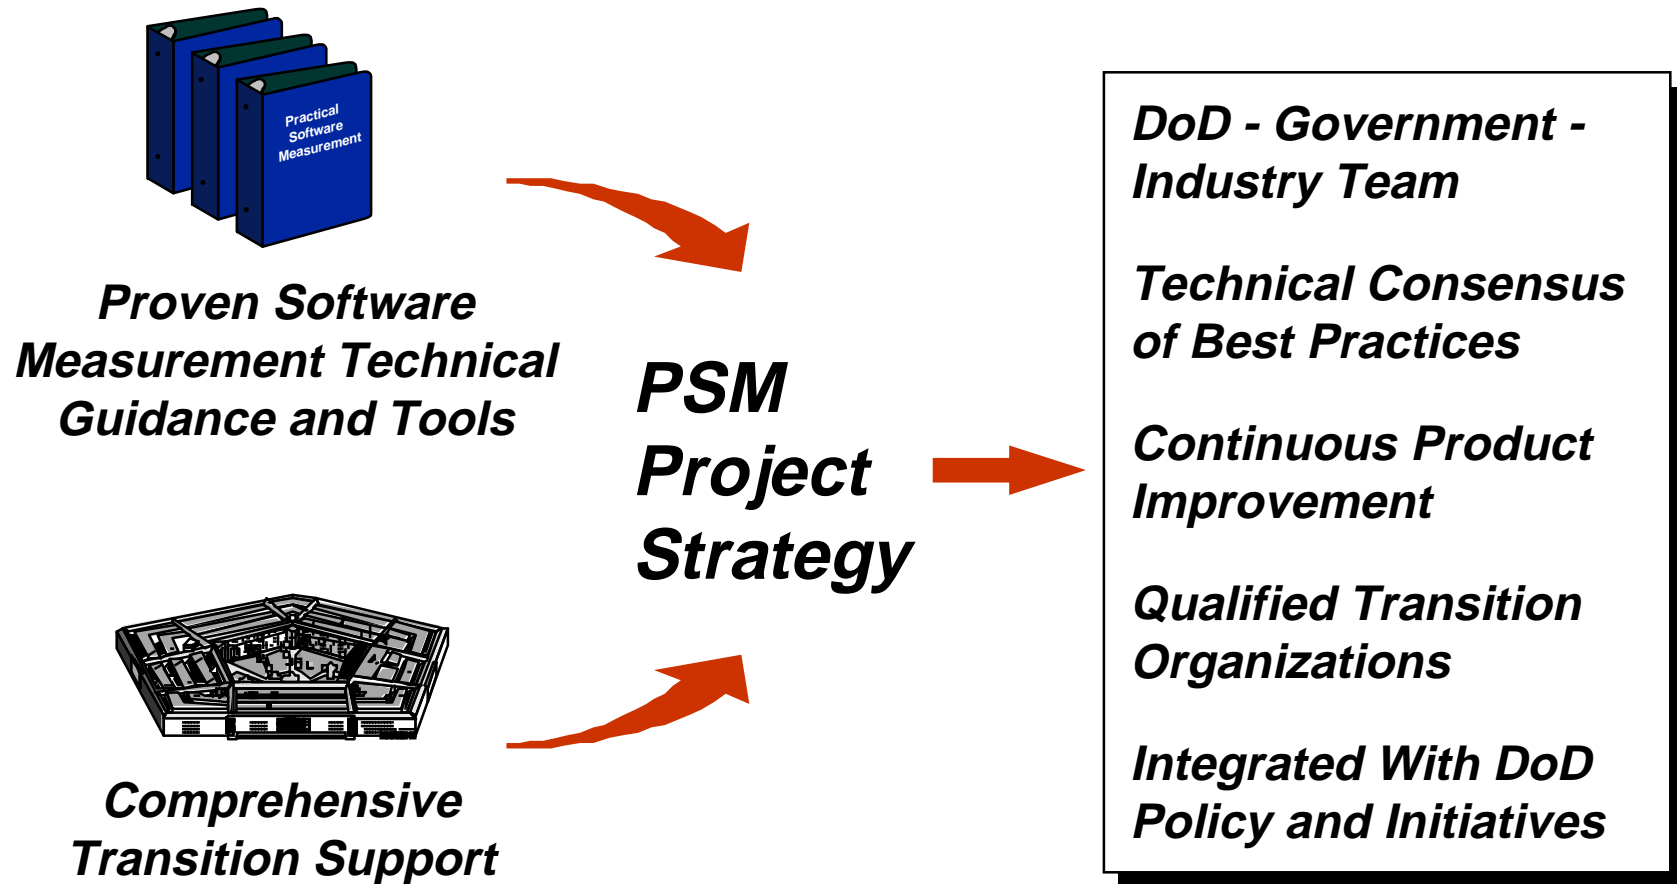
Practical Software Measurement

Proven Software Measurement Technical Guidance and Tools

Comprehensive Transition Support

PSM Project Strategy

DoD - Government - Industry Team

Technical Consensus of Best Practices

Continuous Product Improvement

Qualified Transition Organizations

Integrated With DoD Policy and Initiatives